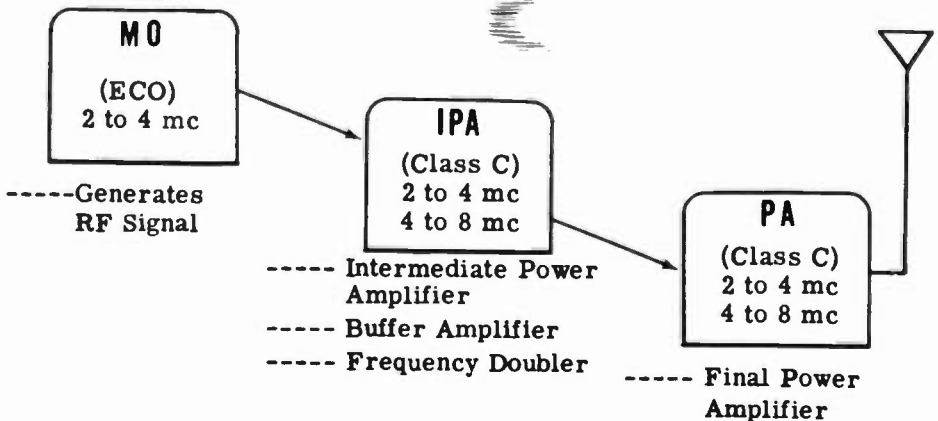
MO

(ECO)
2 to 4 mc

-----Generates RF Signal

IPA

(Class C)
2 to 4 mc
4 to 8 mc

----- Intermediate Power Amplifier

----- Buffer Amplifier

----- Frequency Doubler

PA

(Class C)
2 to 4 mc
4 to 8 mc

----- Final Power Amplifier